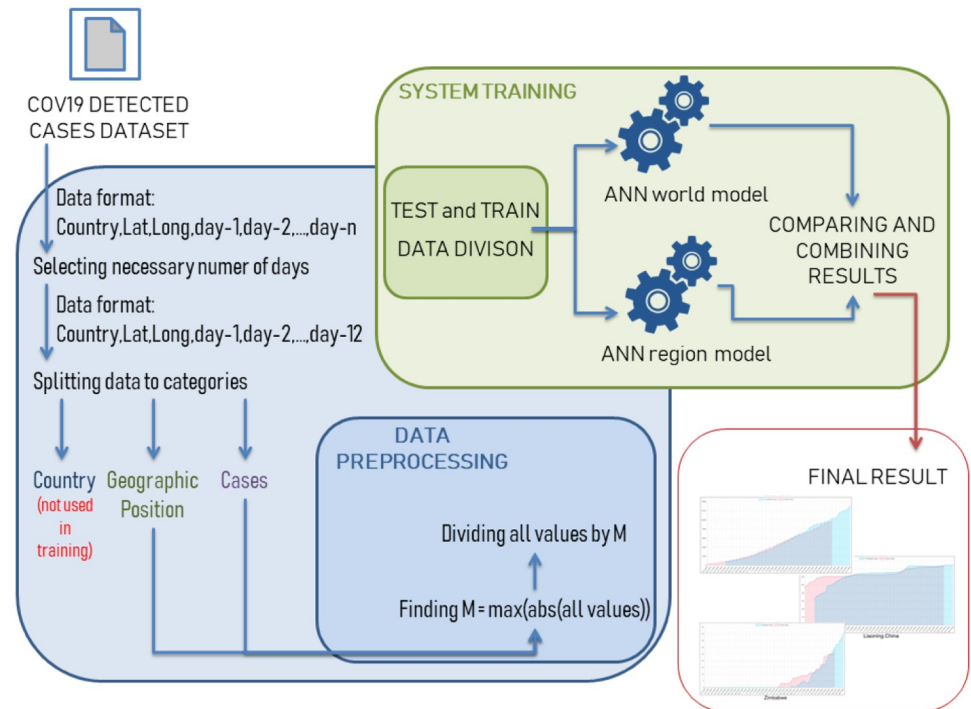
COV19 DETECTED CASES DATASET

Data format:
Country,Lat,Long,day-1,day-2,...,day-n

Selecting necessary numer of days

Data format:
Country,Lat,Long,day-1,day-2,...,day-12

Splitting data to categories

Country (not used in training)

Geographic Position

Cases

DATA PREPROCESSING

Dividing all values by M

Finding M = max(abs(all values))

SYSTEM TRAINING

TEST and TRAIN DATA DIVISON

ANN world model

ANN region model

COMPARING AND COMBINING RESULTS

FINAL RESULT

Liaoning China

Zimbabwe